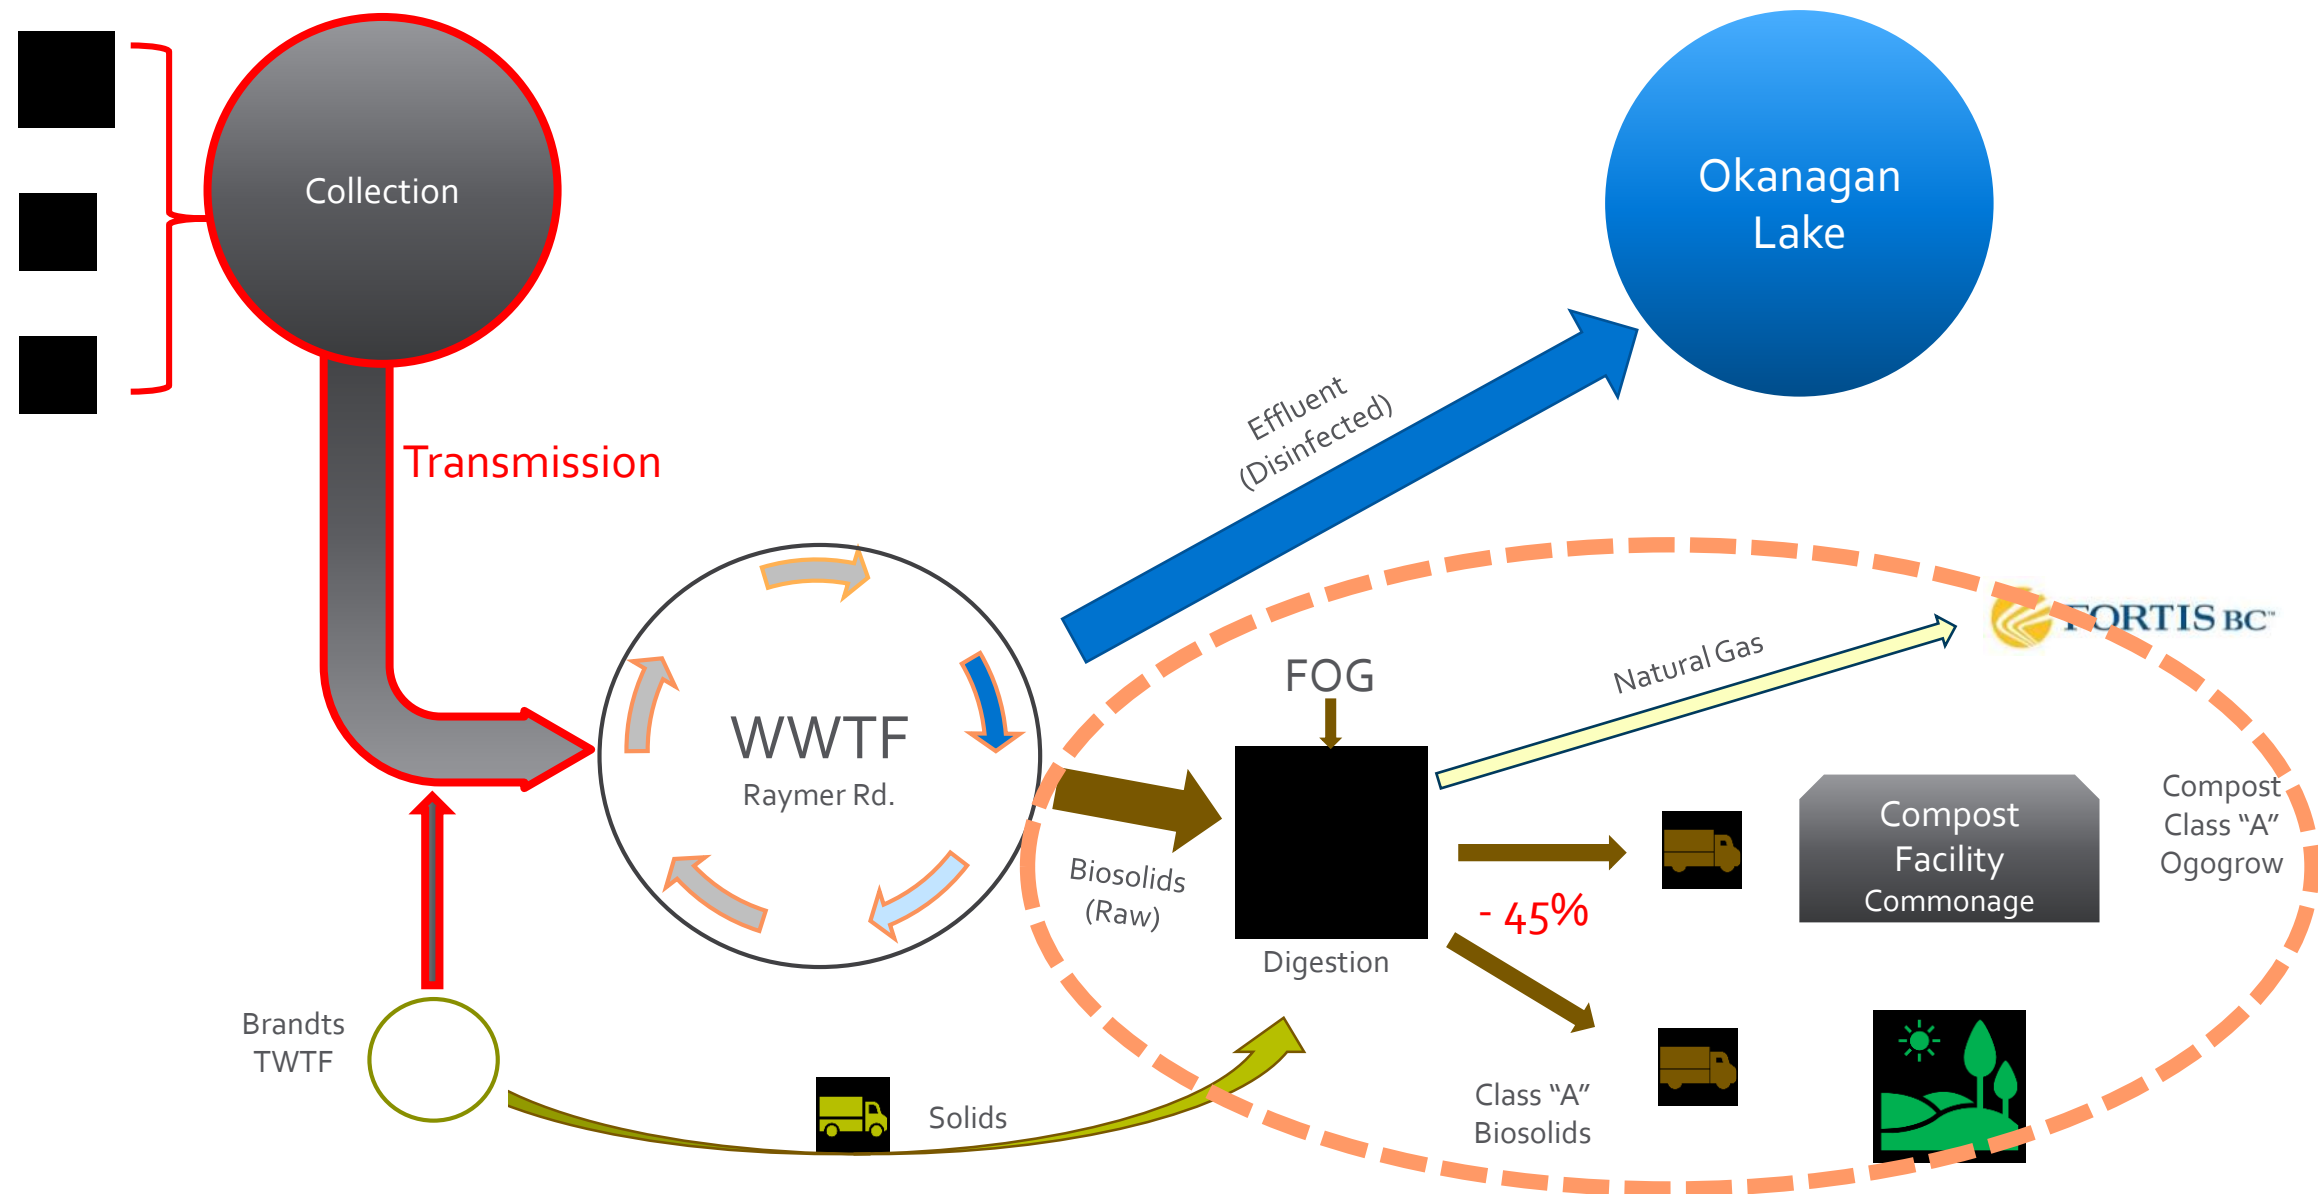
Collection

Okanagan Lake

Transmission

Effluent (Disinfected)

FORTIS BC

WWTF
Raymer Rd.

FOG

Natural Gas

Biosolids (Raw)

Compost Facility
Commonage

Compost Class “A” Ogogrow

- 45%

Digestion

Brandts TWTF

Solids

Class “A” Biosolids